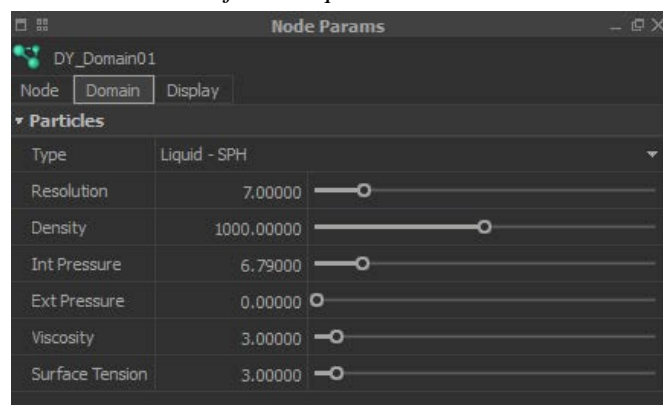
Node Params

DY_Domain01

Node | Domain | Display

Particles

| Type | Liquid - SPH |
|---|---|
| Resolution | 7.00000 |
| Density | 1000.00000 |
| Int Pressure | 6.79000 |
| Ext Pressure | 0.00000 |
| Viscosity | 3.00000 |
| Surface Tension | 3.00000 |